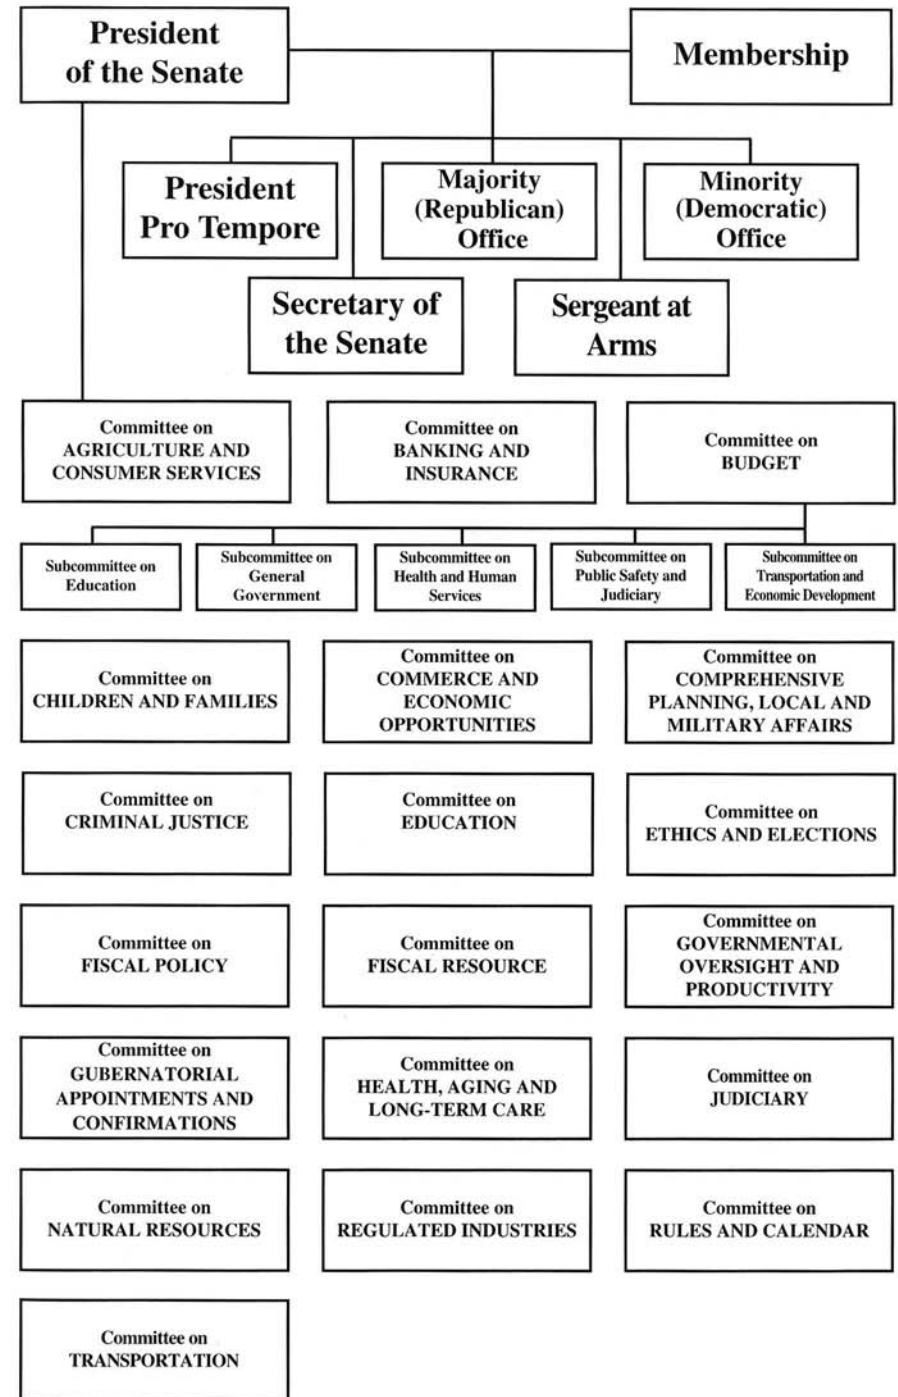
President of the Senate

Membership

President Pro Tempore

Majority (Republican) Office

Minority (Democratic) Office

Secretary of the Senate

Sergeant at Arms

Committee on AGRICULTURE AND CONSUMER SERVICES

Committee on BANKING AND INSURANCE

Committee on BUDGET

Subcommittee on Education

Subcommittee on General Government

Subcommittee on Health and Human Services

Subcommittee on Public Safety and Judiciary

Subcommittee on Transportation and Economic Development

Committee on CHILDREN AND FAMILIES

Committee on COMMERCE AND ECONOMIC OPPORTUNITIES

Committee on COMPREHENSIVE PLANNING, LOCAL AND MILITARY AFFAIRS

Committee on CRIMINAL JUSTICE

Committee on EDUCATION

Committee on ETHICS AND ELECTIONS

Committee on FISCAL POLICY

Committee on FISCAL RESOURCE

Committee on GOVERNMENTAL OVERSIGHT AND PRODUCTIVITY

Committee on GUBERNATORIAL APPOINTMENTS AND CONFIRMATIONS

Committee on HEALTH, AGING AND LONG-TERM CARE

Committee on JUDICIARY

Committee on NATURAL RESOURCES

Committee on REGULATED INDUSTRIES

Committee on RULES AND CALENDAR

Committee on TRANSPORTATION